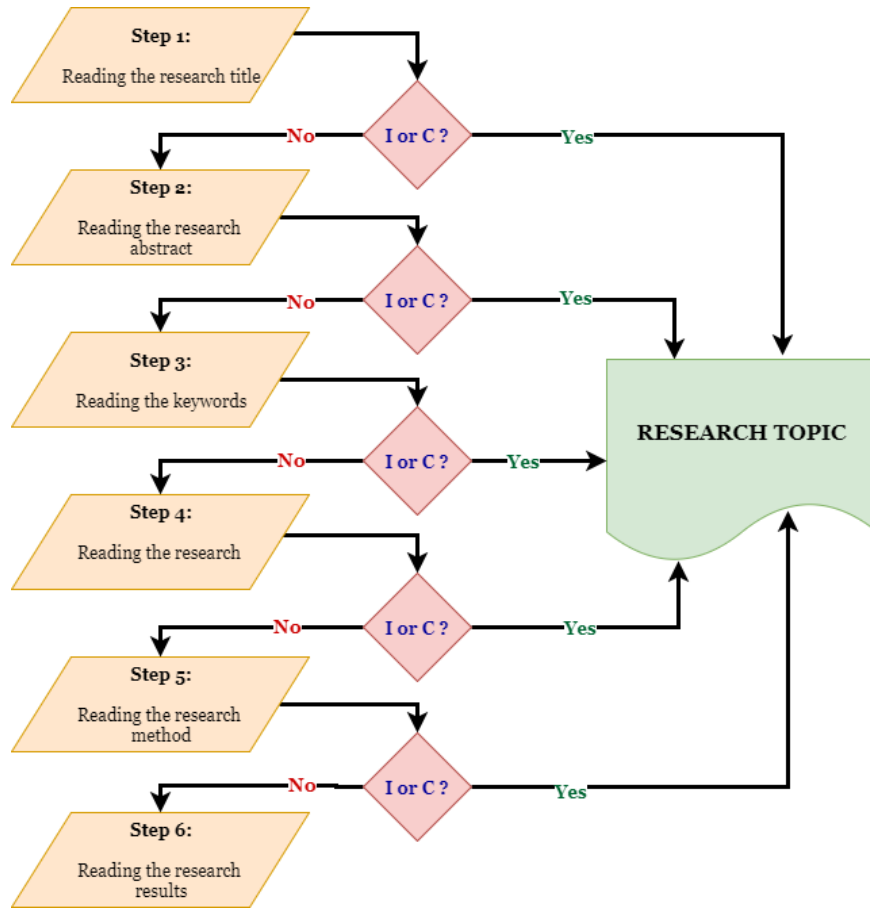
Step 1:
Reading the research title

I or C ?
No
Yes

Step 2:
Reading the research abstract

I or C ?
No
Yes

Step 3:
Reading the keywords

I or C ?
No
Yes

Step 4:
Reading the research

I or C ?
No
Yes

Step 5:
Reading the research method

I or C ?
No
Yes

Step 6:
Reading the research results

RESEARCH TOPIC